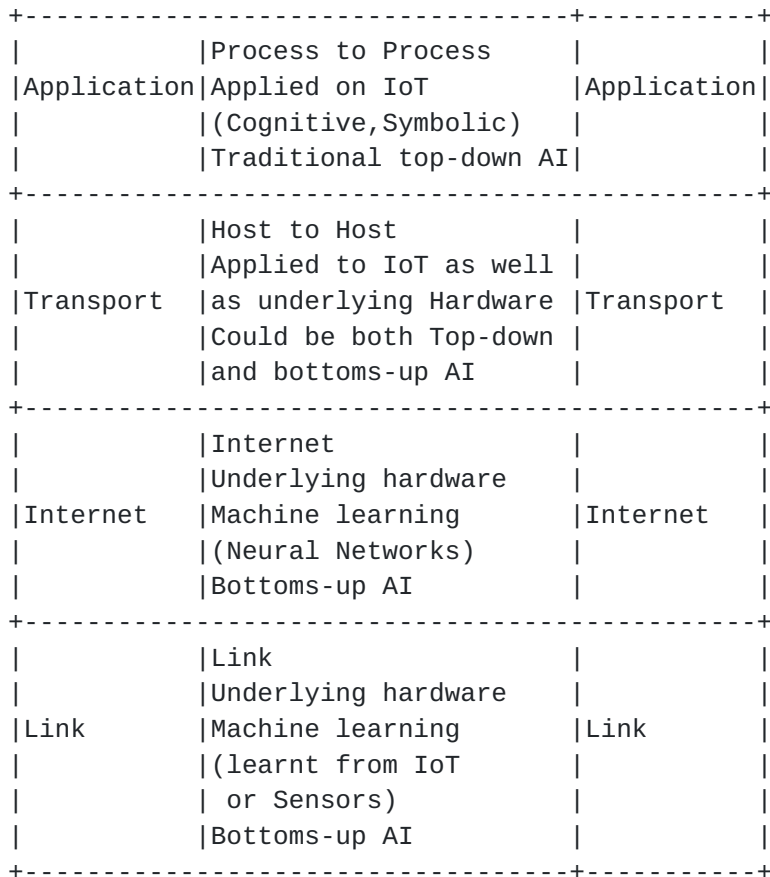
| | | |
|---|---|---|
| Application | Process to Process Applied on IoT (Cognitive,Symbolic) Traditional top-down AI | Application |
| Transport | Host to Host Applied to IoT as well as underlying Hardware Could be both Top-down and bottoms-up AI | Transport |
| Internet | Internet Underlying hardware Machine learning (Neural Networks) Bottoms-up AI | Internet |
| Link | Link Underlying hardware Machine learning (learnt from IoT or Sensors) Bottoms-up AI | Link |